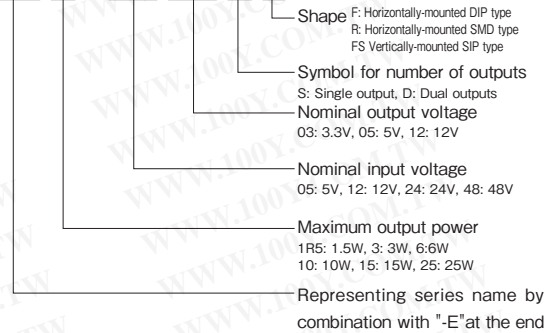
Shape F: Horizontally-mounted DIP type
R: Horizontally-mounted SMD type
FS Vertically-mounted SIP type

Symbol for number of outputs
S: Single output, D: Dual outputs

Nominal output voltage
03: 3.3V, 05: 5V, 12: 12V

Nominal input voltage
05: 5V, 12: 12V, 24: 24V, 48: 48V

Maximum output power
1R5: 1.5W, 3: 3W, 6:6W
10: 10W, 15: 15W, 25: 25W

Representing series name by combination with "-E"at the end

WWW.100Y.COM.TW